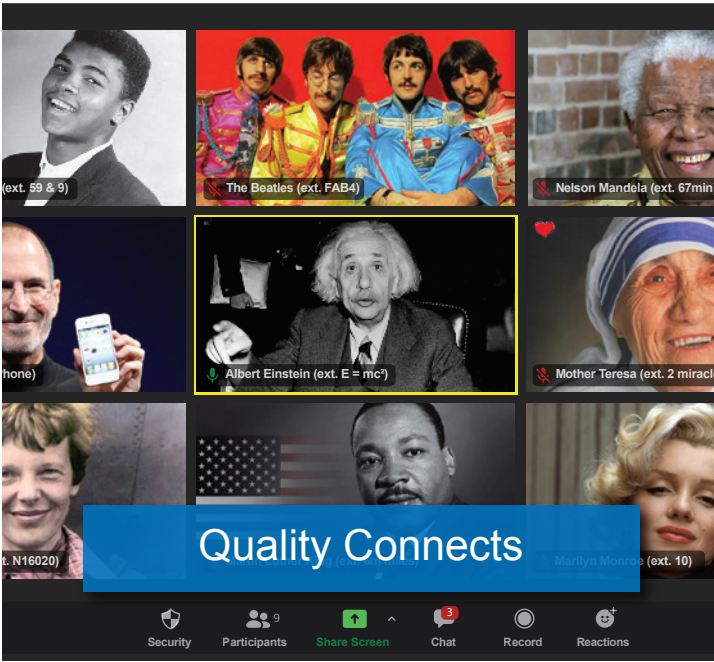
(ext. 59 & 9)

The Beatles (ext. FAB4)

Nelson Mandela (ext. 67min

hone)

Albert Einstein (ext. E = mc²)

Mother Teresa (ext. 2 miracl

t. N16020)

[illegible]

Marilyn Monroe (ext. 10)

Quality Connects

Security

Participants 9

Share Screen

Chat 3

Record

Reactions